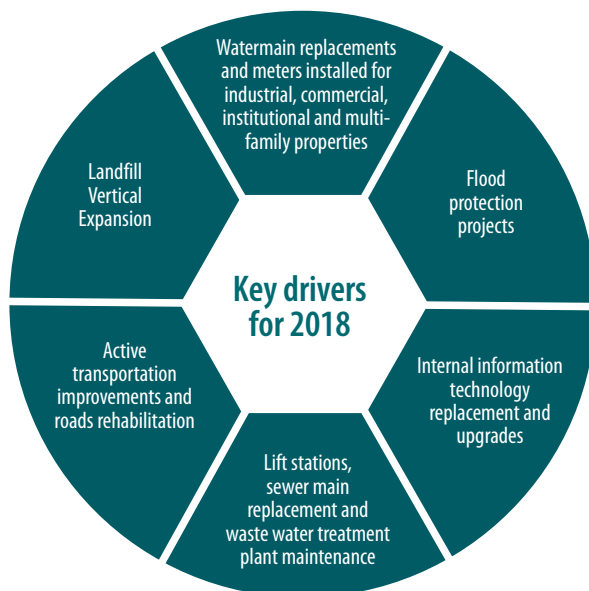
Key drivers for 2018

Watermain replacements and meters installed for industrial, commercial, institutional and multi-family properties

Flood protection projects

Internal information technology replacement and upgrades

Lift stations, sewer main replacement and waste water treatment plant maintenance

Active transportation improvements and roads rehabilitation

Landfill Vertical Expansion